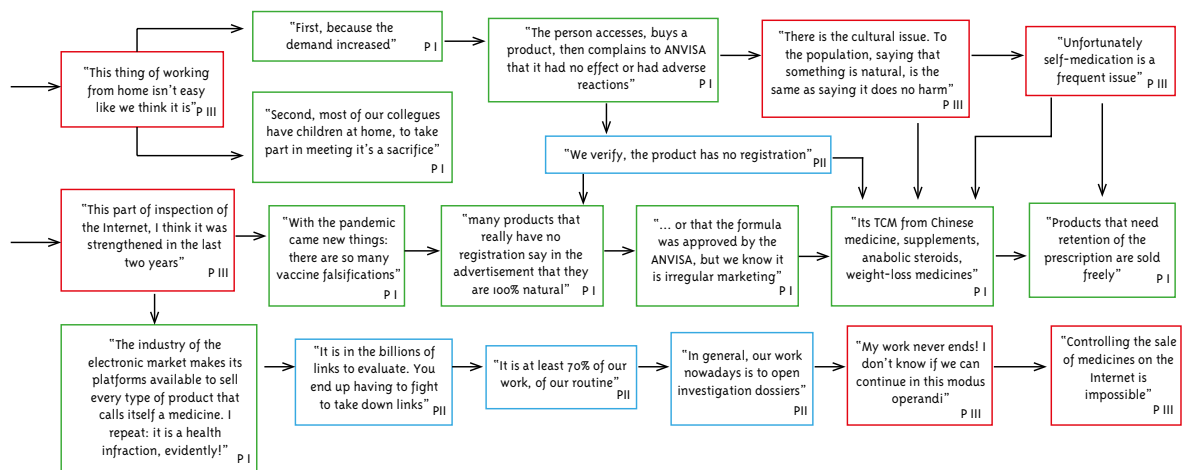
"This thing of working from home isn't easy like we think it is" P III

"First, because the demand increased" P I

"Second, most of our collegues have children at home, to take part in meeting it's a sacrifice" P I

"The person accesses, buys a product, then complains to ANVISA that it had no effect or had adverse reactions" P I

"There is the cultural issue. To the population, saying that something is natural, is the same as saying it does no harm" P III

"Unfortunately self-medication is a frequent issue" P III

"We verify, the product has no registration" PII

"This part of inspection of the Internet, I think it was strenghtened in the last two years" P III

"With the pandemic came new things: there are so many vaccine falsifications" P I

"many products that really have no registration say in the advertisement that they are 100% natural" P I

"... or that the formula was approved by the ANVISA, but we know it is irregular marketing" P I

"Its TCM from Chinese medicine, supplements, anabolic steroids, weight-loss medicines" P I

"Products that need retention of the prescription are sold freely" P I

"The industry of the electronic market makes its platforms available to sell every type of product that calls itself a medicine. I repeat: it is a health infraction, evidently!" P I

"It is in the billions of links to evaluate. You end up having to fight to take down links" PII

"It is at least 70% of our work, of our routine" PII

"In general, our work nowadays is to open investigation dossiers" PII

"My work never ends! I don't know if we can continue in this modus operandi" P III

"Controlling the sale of medicines on the Internet is impossible" P III